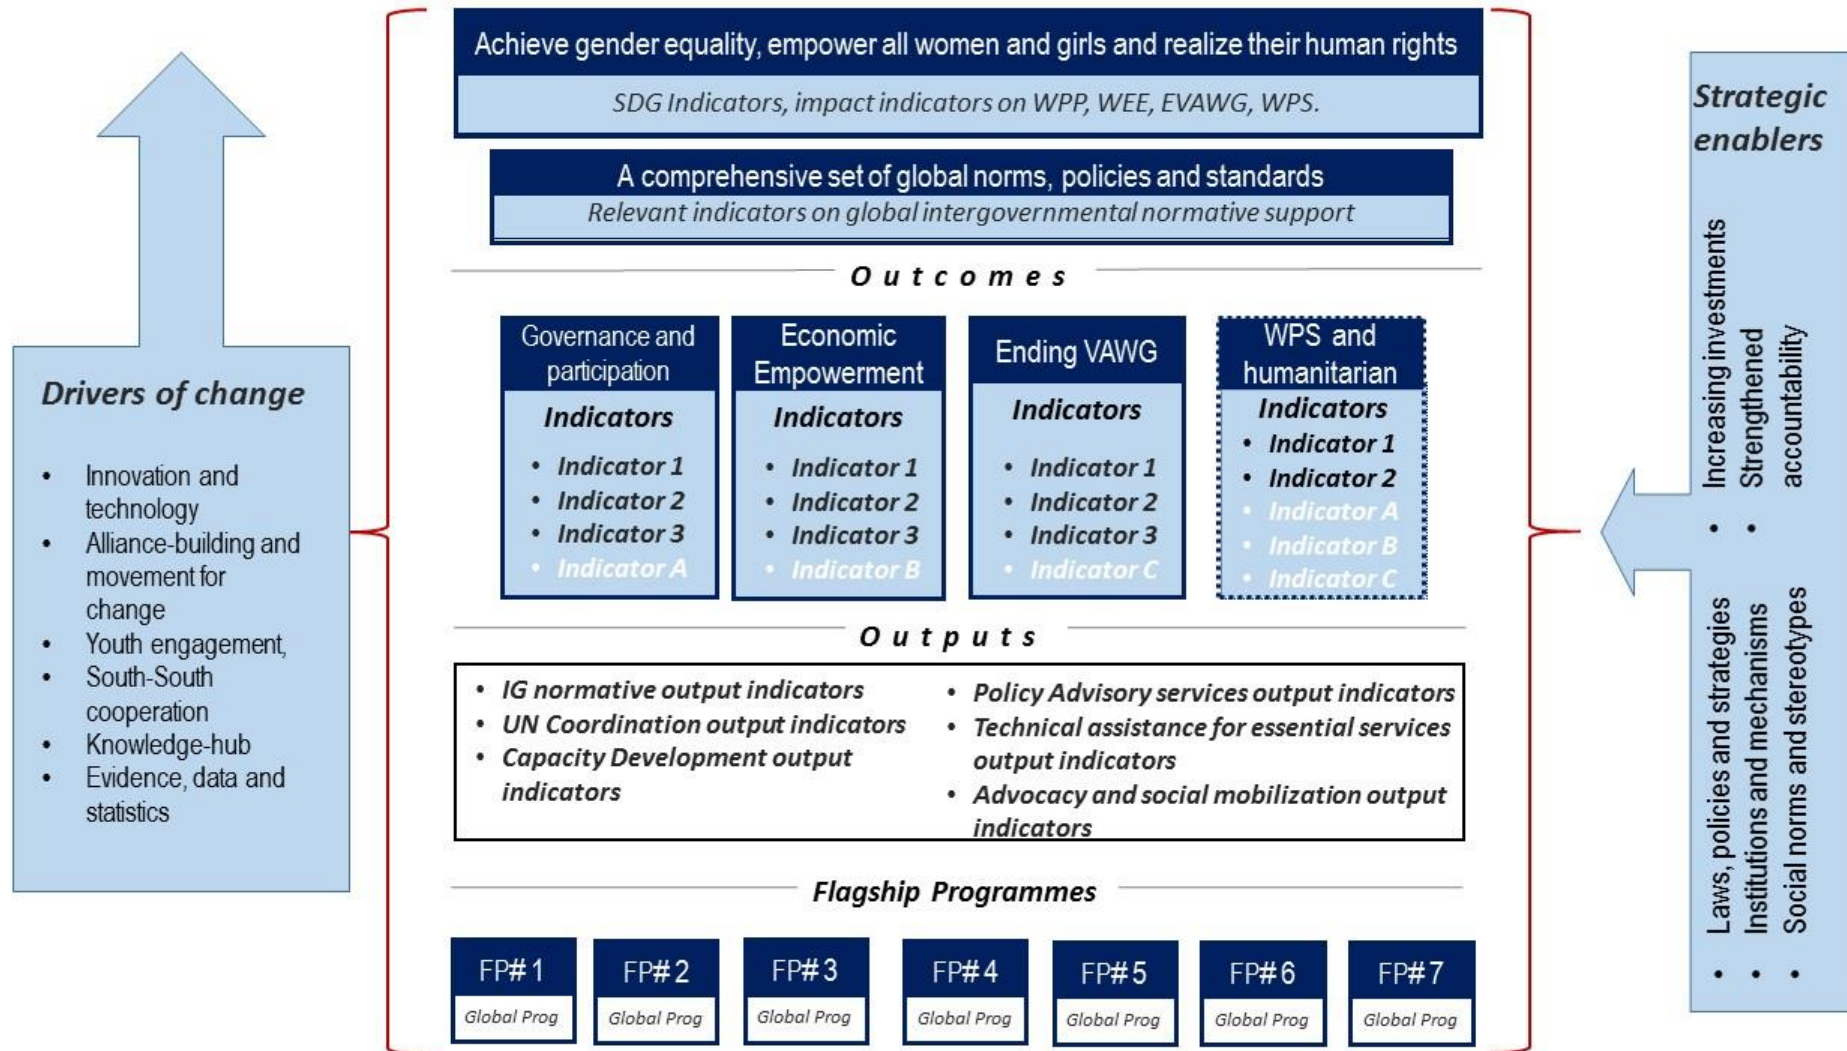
Drivers of change

- Innovation and technology
- Alliance-building and movement for change
- Youth engagement,
- South-South cooperation
- Knowledge-hub
- Evidence, data and statistics

Achieve gender equality, empower all women and girls and realize their human rights

SDG Indicators, impact indicators on WPP, WEE, EVAWG, WPS.

A comprehensive set of global norms, policies and standards

Relevant indicators on global intergovernmental normative support

Outcomes

Governance and participation

Indicators

- Indicator 1
- Indicator 2
- Indicator 3
- Indicator A

Economic Empowerment

Indicators

- Indicator 1
- Indicator 2
- Indicator 3
- Indicator B

Ending VAWG

Indicators

- Indicator 1
- Indicator 2
- Indicator 3
- Indicator C

WPS and humanitarian

Indicators

- Indicator 1
- Indicator 2
- Indicator A
- Indicator B
- Indicator C

Outputs

- IG normative output indicators
- UN Coordination output indicators
- Capacity Development output indicators
- Policy Advisory services output indicators
- Technical assistance for essential services output indicators
- Advocacy and social mobilization output indicators

Flagship Programmes

| FP#1 | FP#2 | FP#3 | FP#4 | FP#5 | FP#6 | FP#7 |
|---|---|---|---|---|---|---|
| Global Prog | Global Prog | Global Prog | Global Prog | Global Prog | Global Prog | Global Prog |

Strategic enablers

- Increasing investments
- Strengthened accountability

- Laws, policies and strategies
- Institutions and mechanisms
- Social norms and stereotypes